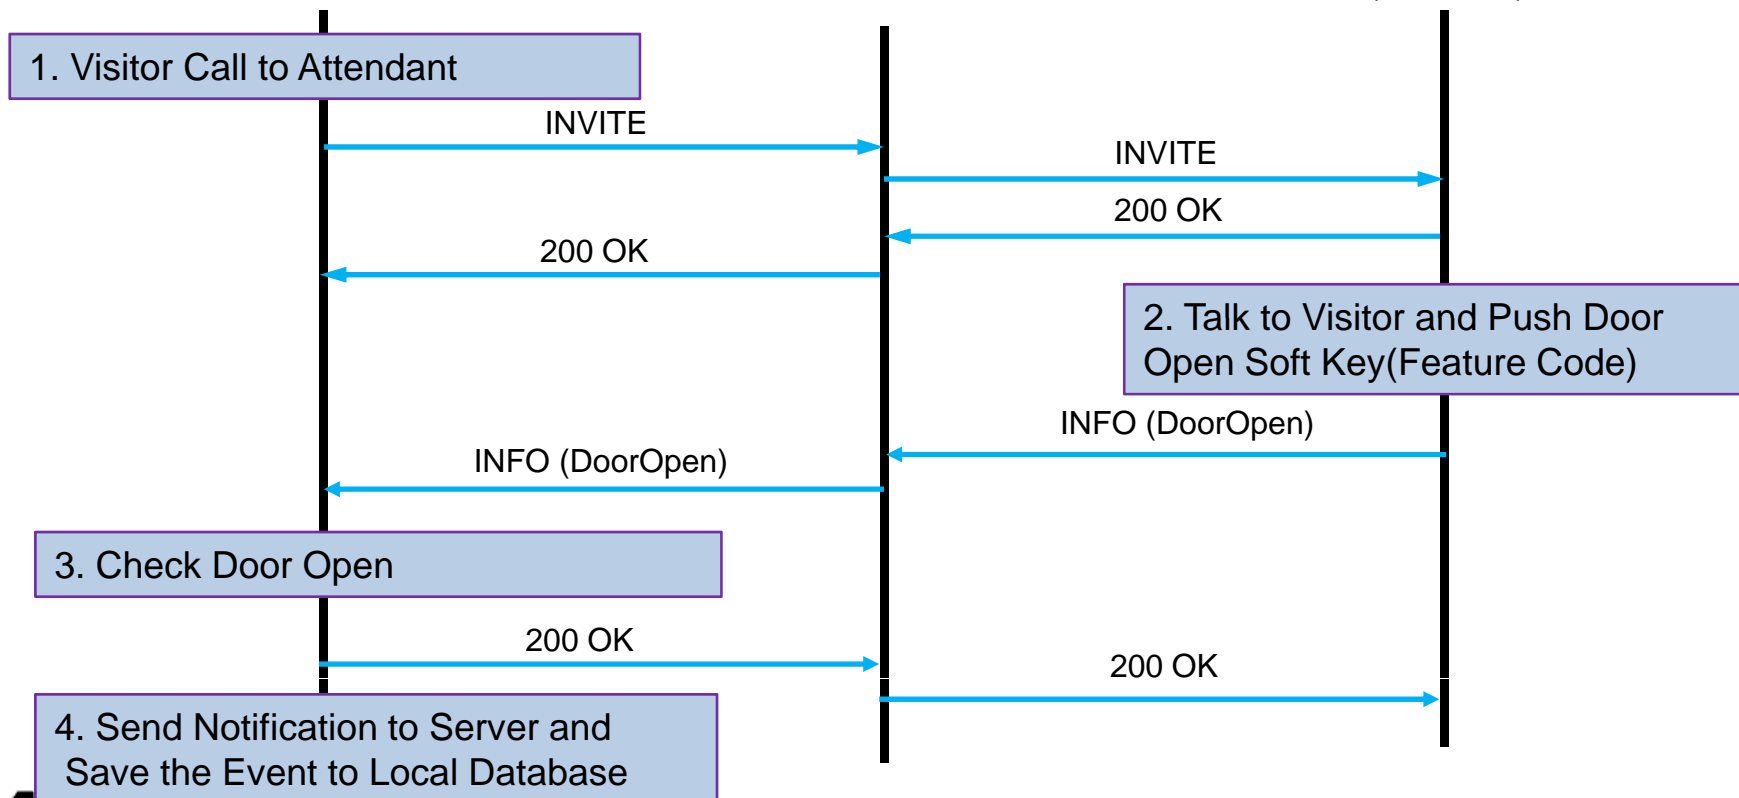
1. Visitor Call to Attendant

INVITE

INVITE

200 OK

200 OK

2. Talk to Visitor and Push Door Open Soft Key(Feature Code)

INFO (DoorOpen)

INFO (DoorOpen)

3. Check Door Open

200 OK

200 OK

4. Send Notification to Server and Save the Event to Local Database